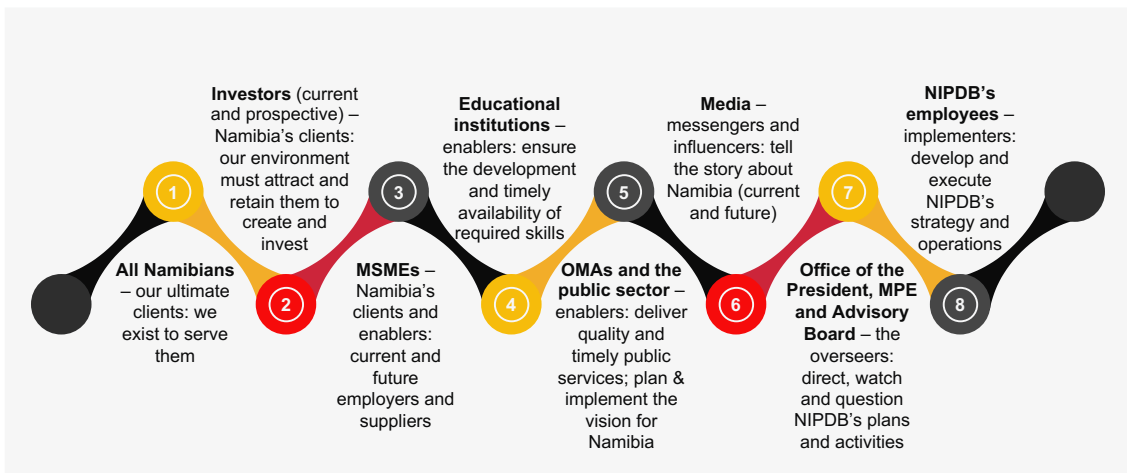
1

All Namibians – our ultimate clients: we exist to serve them

Investors (current and prospective) – Namibia's clients: our environment must attract and retain them to create and invest

2

MSMEs – Namibia's clients and enablers: current and future employers and suppliers

3

Educational institutions – enablers: ensure the development and timely availability of required skills

4

OMAs and the public sector – enablers: deliver quality and timely public services; plan & implement the vision for Namibia

5

Media – messengers and influencers: tell the story about Namibia (current and future)

6

Office of the President, MPE and Advisory Board – the overseers: direct, watch and question NIPDB's plans and activities

7

NIPDB's employees – implementers: develop and execute NIPDB's strategy and operations

8